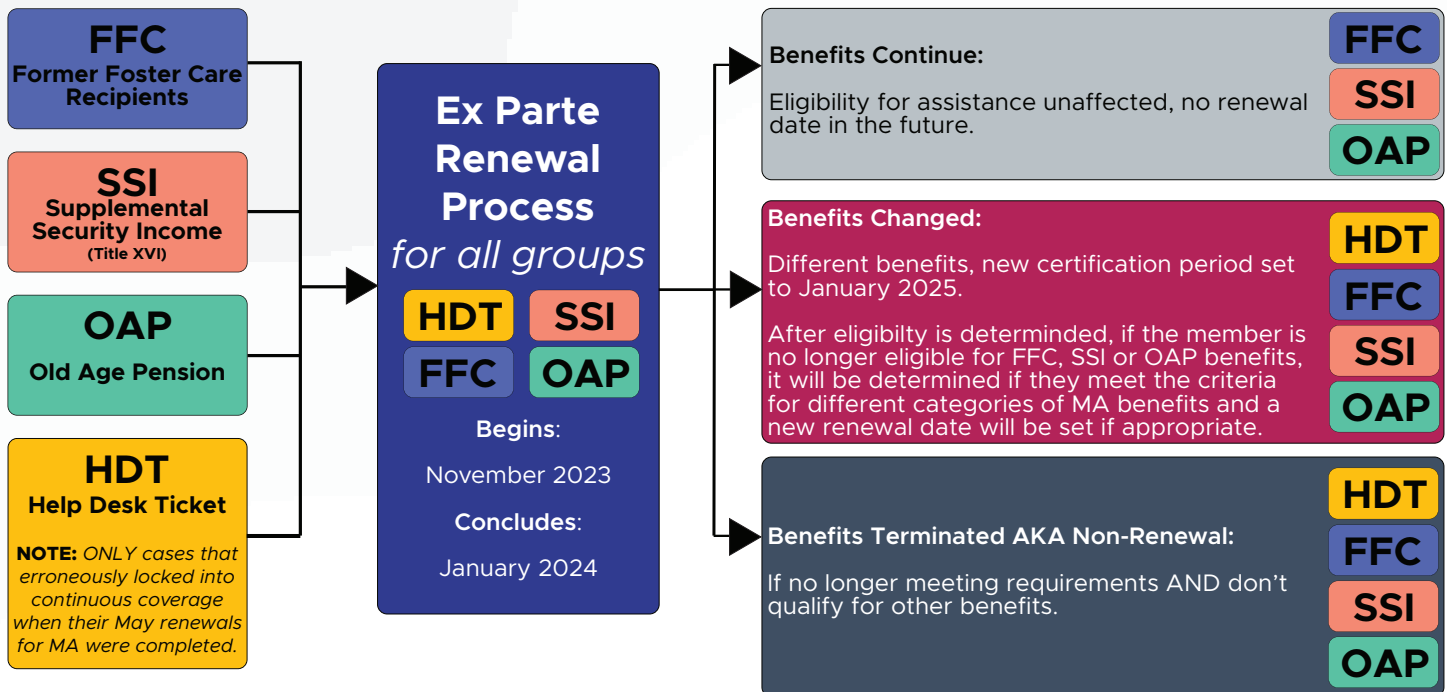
FFC
Former Foster Care Recipients

SSI
Supplemental Security Income
(Title XVI)

OAP
Old Age Pension

HDT
Help Desk Ticket

NOTE: ONLY cases that erroneously locked into continuous coverage when their May renewals for MA were completed.

Ex Parte Renewal Process
for all groups

HDT SSI
FFC OAP

Begins:
November 2023
Concludes:
January 2024

Benefits Continue:

Eligibility for assistance unaffected, no renewal date in the future.

FFC
SSI
OAP

Benefits Changed:

Different benefits, new certification period set to January 2025.

After eligibilty is determinded, if the member is no longer eligible for FFC, SSI or OAP benefits, it will be determined if they meet the criteria for different categories of MA benefits and a new renewal date will be set if appropriate.

HDT
FFC
SSI
OAP

Benefits Terminated AKA Non-Renewal:

If no longer meeting requirements AND don't qualify for other benefits.

HDT
FFC
SSI
OAP